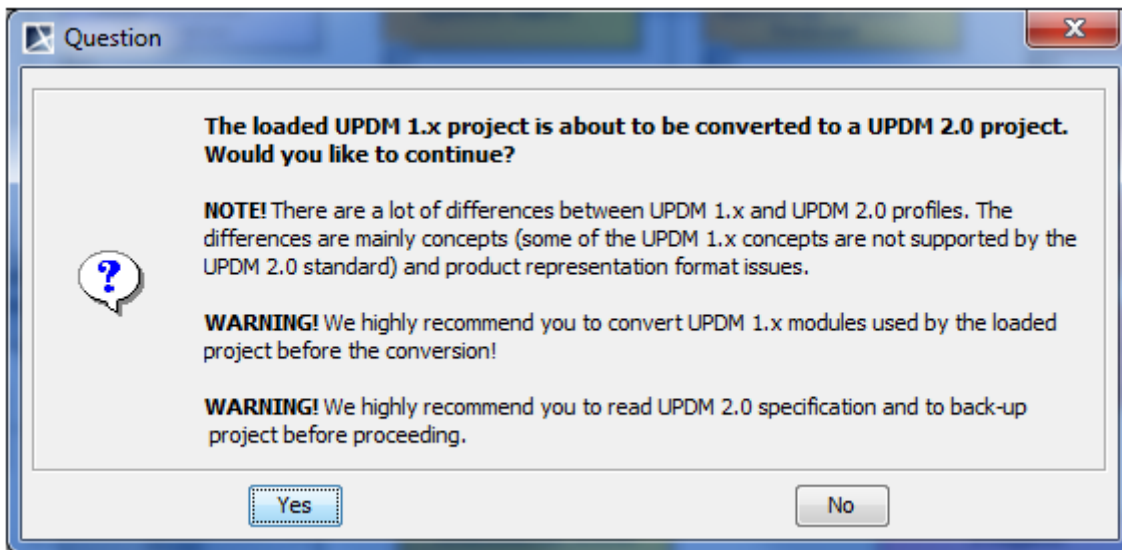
Question

The loaded UPDM 1.x project is about to be converted to a UPDM 2.0 project. Would you like to continue?

NOTE! There are a lot of differences between UPDM 1.x and UPDM 2.0 profiles. The differences are mainly concepts (some of the UPDM 1.x concepts are not supported by the UPDM 2.0 standard) and product representation format issues.

WARNING! We highly recommend you to convert UPDM 1.x modules used by the loaded project before the conversion!

WARNING! We highly recommend you to read UPDM 2.0 specification and to back-up project before proceeding.

Yes

No